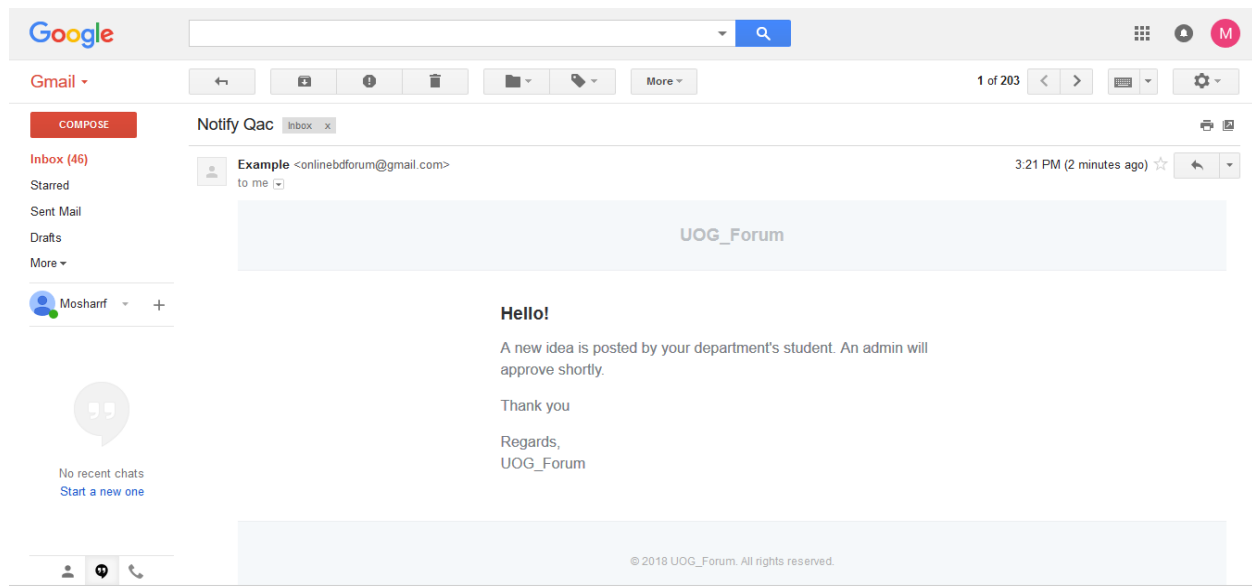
Google

M

Gmail

More

1 of 203

COMPOSE

Inbox (46)
Starred
Sent Mail
Drafts
More

Mosharrf

Notify Qac Inbox x

Example <onlinebdforum@gmail.com>
to me

3:21 PM (2 minutes ago)

UOG_Forum

Hello!

A new idea is posted by your department's student. An admin will approve shortly.

Thank you

Regards,
UOG_Forum

No recent chats
Start a new one

© 2018 UOG_Forum. All rights reserved.